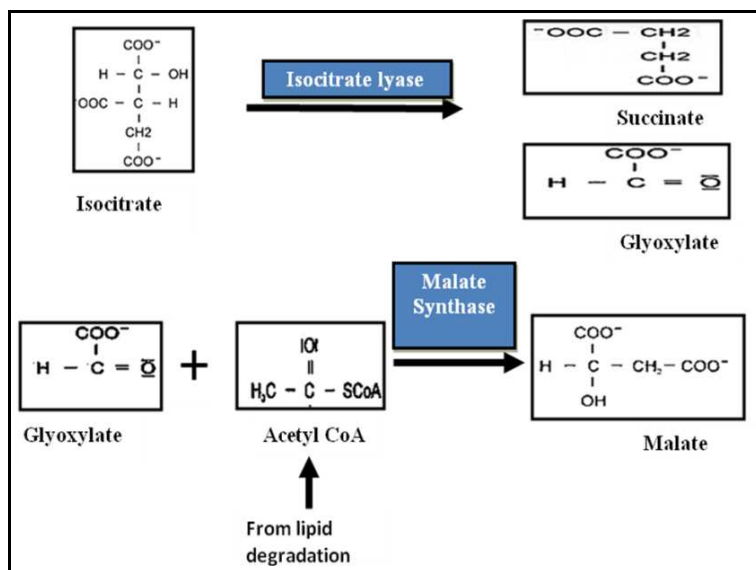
COO⁻
H – C – OH
OOC – C – H
CH2
COO⁻

Isocitrate

Isocitrate lyase

⁻OOC – CH2
CH2
COO⁻

Succinate

COO⁻
H – C = O

Glyoxylate

Malate Synthase

COO⁻
H – C = O

Glyoxylate

+

O
‖
$H_3C$ – C – SCoA

Acetyl CoA

From lipid degradation

COO⁻
H – C – $CH_2$ – COO⁻
OH

Malate